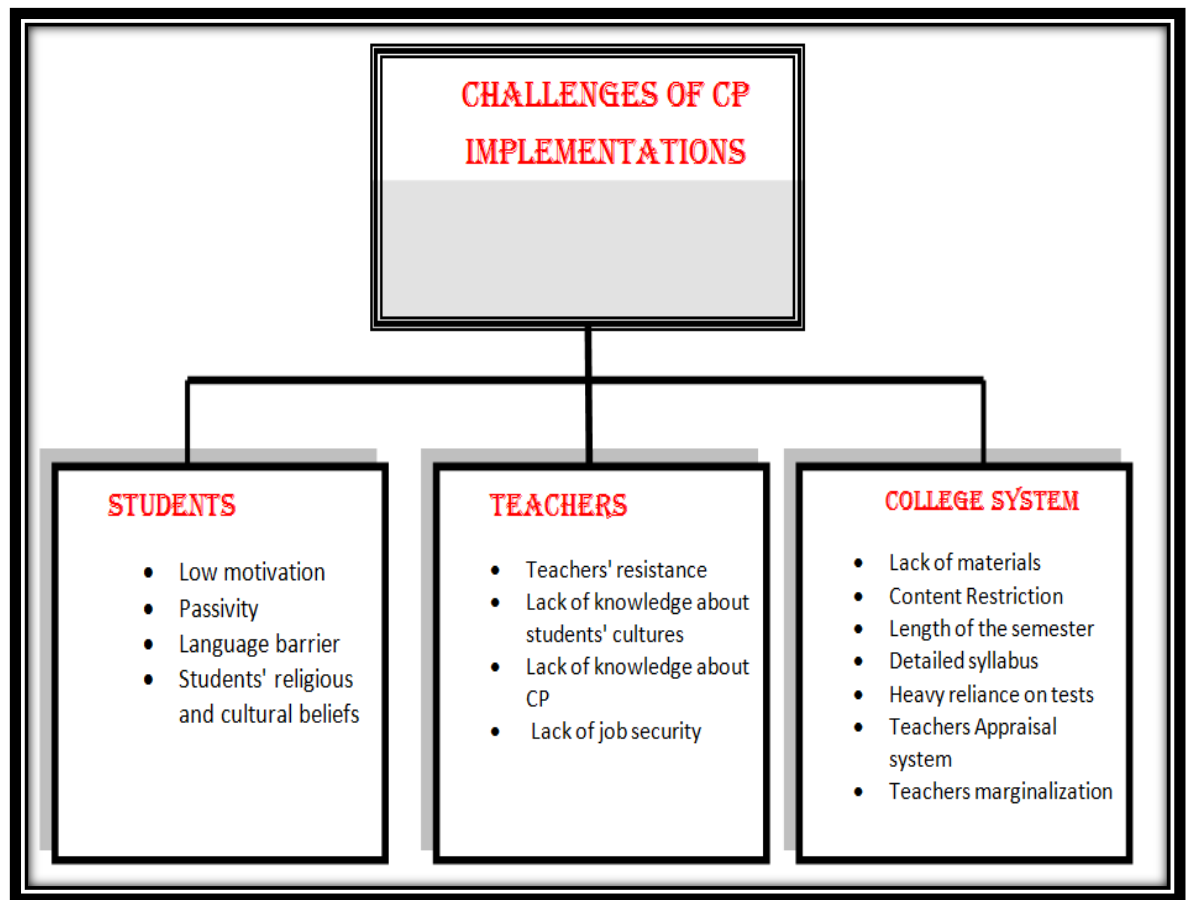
CHALLENGES OF CP IMPLEMENTATIONS

STUDENTS

- Low motivation
- Passivity
- Language barrier
- Students' religious and cultural beliefs

TEACHERS

- Teachers' resistance
- Lack of knowledge about students' cultures
- Lack of knowledge about CP
- Lack of job security

COLLEGE SYSTEM

- Lack of materials
- Content Restriction
- Length of the semester
- Detailed syllabus
- Heavy reliance on tests
- Teachers Appraisal system
- Teachers marginalization